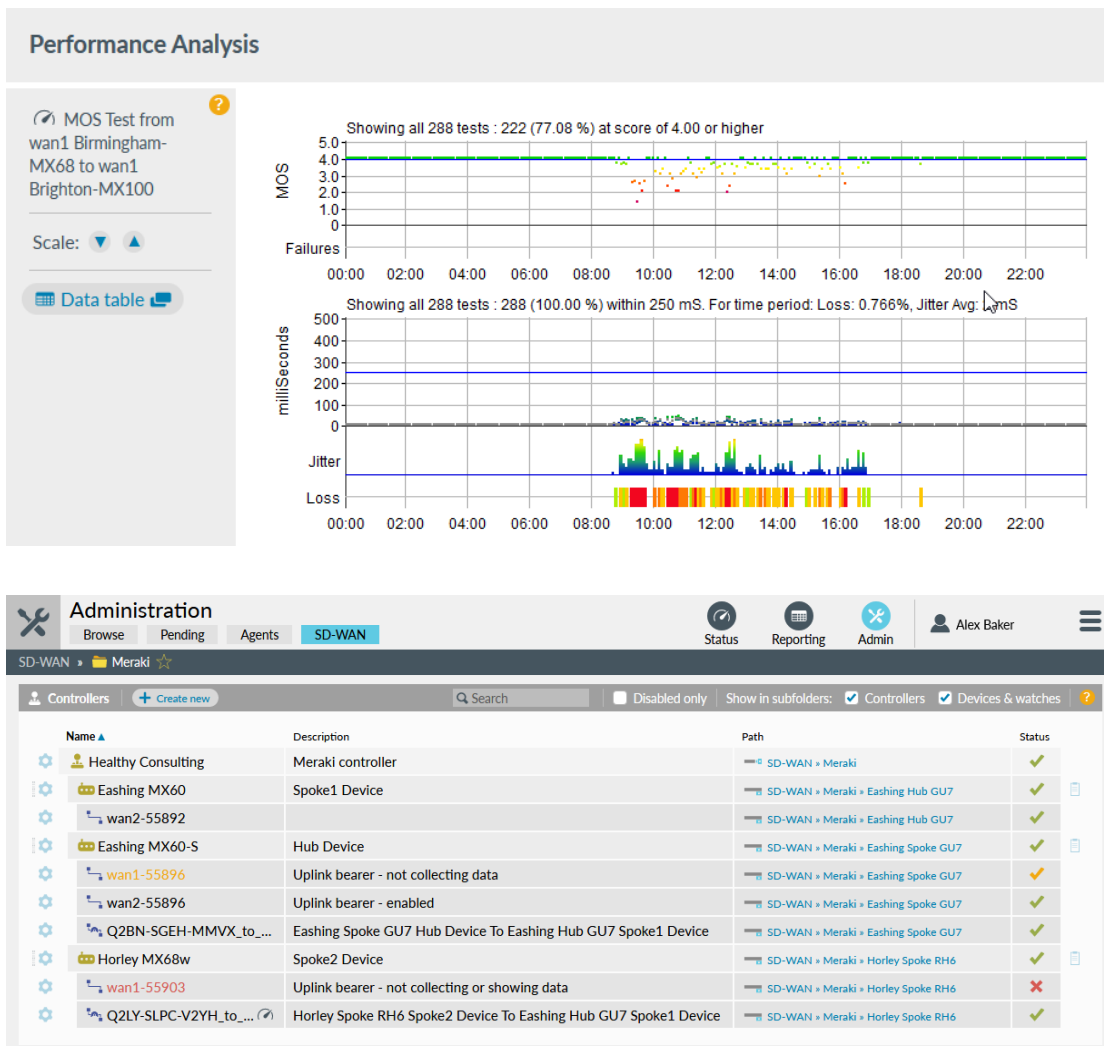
Performance Analysis

MOS Test from wan1 Birmingham-MX68 to wan1 Brighton-MX100

Scale:

Data table

Showing all 288 tests : 222 (77.08 %) at score of 4.00 or higher

MOS
5.0
4.0
3.0
2.0
1.0
0
Failures

00:00 02:00 04:00 06:00 08:00 10:00 12:00 14:00 16:00 18:00 20:00 22:00

Showing all 288 tests : 288 (100.00 %) within 250 mS. For time period: Loss: 0.766%, Jitter Avg: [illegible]mS

milliSeconds
500
400
300
200
100
0
Jitter
Loss

00:00 02:00 04:00 06:00 08:00 10:00 12:00 14:00 16:00 18:00 20:00 22:00

Administration
Browse Pending Agents SD-WAN
Status Reporting Admin Alex Baker

SD-WAN » Meraki

Controllers | Create new | Search | Disabled only | Show in subfolders: Controllers Devices & watches

| Name ▲ | Description | Path | Status |
|---|---|---|---|
| Healthy Consulting | Meraki controller | SD-WAN » Meraki | ✓ |
| Eashing MX60 | Spoke1 Device | SD-WAN » Meraki » Eashing Hub GU7 | ✓ |
| wan2-55892 | | SD-WAN » Meraki » Eashing Hub GU7 | ✓ |
| Eashing MX60-S | Hub Device | SD-WAN » Meraki » Eashing Spoke GU7 | ✓ |
| wan1-55896 | Uplink bearer - not collecting data | SD-WAN » Meraki » Eashing Spoke GU7 | ✓ |
| wan2-55896 | Uplink bearer - enabled | SD-WAN » Meraki » Eashing Spoke GU7 | ✓ |
| Q2BN-SGEH-MMVX_to_... | Eashing Spoke GU7 Hub Device To Eashing Hub GU7 Spoke1 Device | SD-WAN » Meraki » Eashing Spoke GU7 | ✓ |
| Horley MX68w | Spoke2 Device | SD-WAN » Meraki » Horley Spoke RH6 | ✓ |
| wan1-55903 | Uplink bearer - not collecting or showing data | SD-WAN » Meraki » Horley Spoke RH6 | ✗ |
| Q2LY-SLPC-V2YH_to_... | Horley Spoke RH6 Spoke2 Device To Eashing Hub GU7 Spoke1 Device | SD-WAN » Meraki » Horley Spoke RH6 | ✓ |